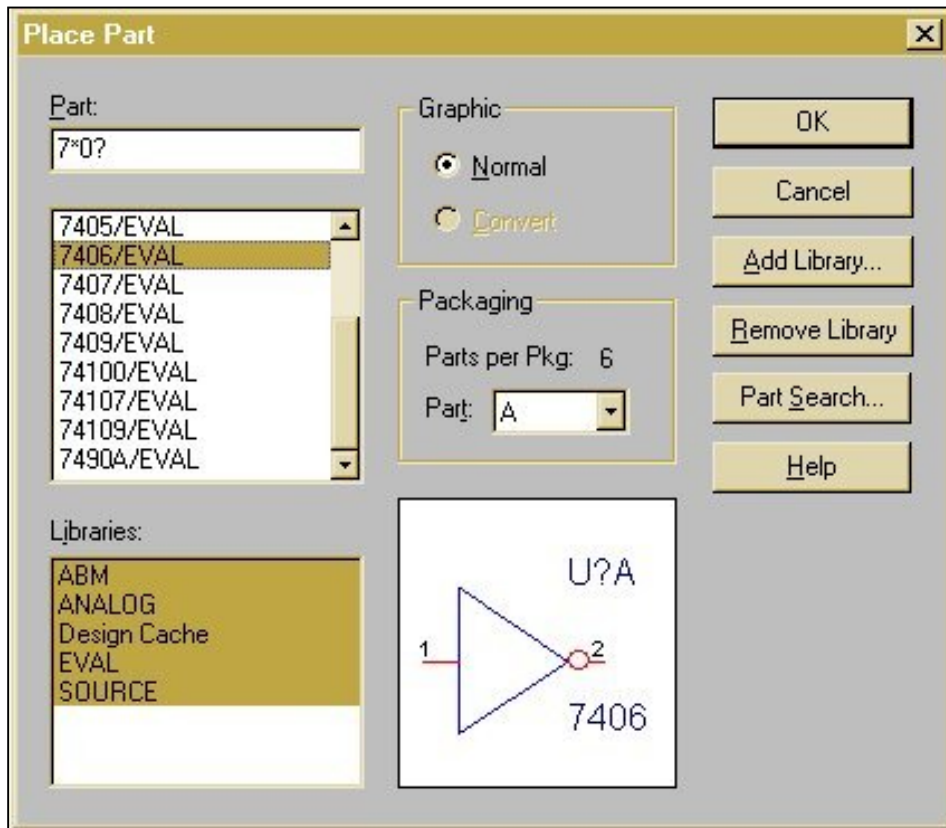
Place Part

Part:
7*0?

7405/EVAL
7406/EVAL
7407/EVAL
7408/EVAL
7409/EVAL
74100/EVAL
74107/EVAL
74109/EVAL
7490A/EVAL

Libraries:
ABM
ANALOG
Design Cache
EVAL
SOURCE

Graphic
Normal
Convert

Packaging
Parts per Pkg: 6
Part: A

U?A
1
2
7406

OK
Cancel
Add Library...
Remove Library
Part Search...
Help